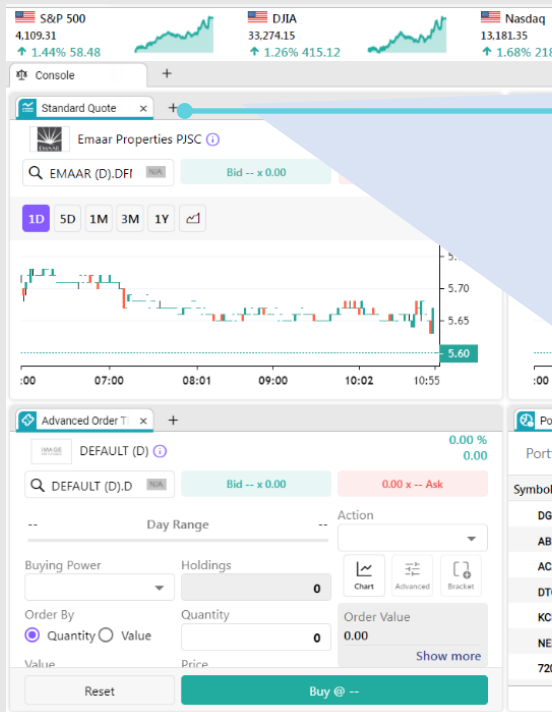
S&P 500
4,109.31
1.44% 58.48

DJIA
33,274.15
1.26% 415.12

Nasdaq
13,181.35
1.68% 21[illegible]

Console

+

Standard Quote ×

+

Emaar Properties PJSC

EMAAR (D).DFI N/A

Bid -- x 0.00

1D 5D 1M 3M 1Y

5.70
5.65
5.60

:00 07:00 08:01 09:00 10:02 10:55

Advanced Order T ×

+

IMAGE

DEFAULT (D)

0.00 %
0.00

DEFAULT (D).D N/A

Bid -- x 0.00

0.00 x -- Ask

-- Day Range --

Action

Buying Power

Holdings

0

Chart Advanced Bracket

Order By

Quantity

Quantity Value

0

Order Value
0.00

Show more

Value

Price

Reset

Buy @ --

Po

Port

Symbol

DG
AB
AC
DT
KC
NE
72